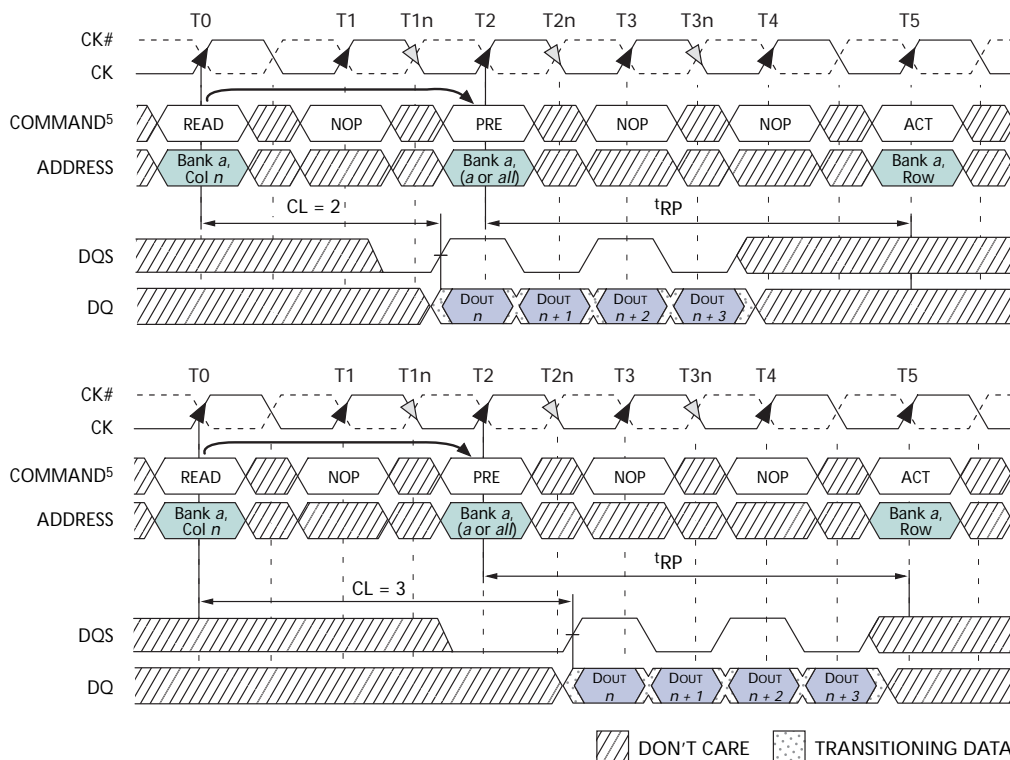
T0 T1 T1n T2 T2n T3 T3n T4 T5

CK#

CK

COMMAND⁵ READ NOP PRE NOP NOP ACT

ADDRESS Bank a, Col n Bank a, (a or all) Bank a, Row

CL = 2

$^{t}RP$

DQS

DQ DOUT n DOUT n + 1 DOUT n + 2 DOUT n + 3

T0 T1 T1n T2 T2n T3 T3n T4 T5

CK#

CK

COMMAND⁵ READ NOP PRE NOP NOP ACT

ADDRESS Bank a, Col n Bank a, (a or all) Bank a, Row

$^{t}RP$

CL = 3

DQS

DQ DOUT n DOUT n + 1 DOUT n + 2 DOUT n + 3

DON'T CARE TRANSITIONING DATA